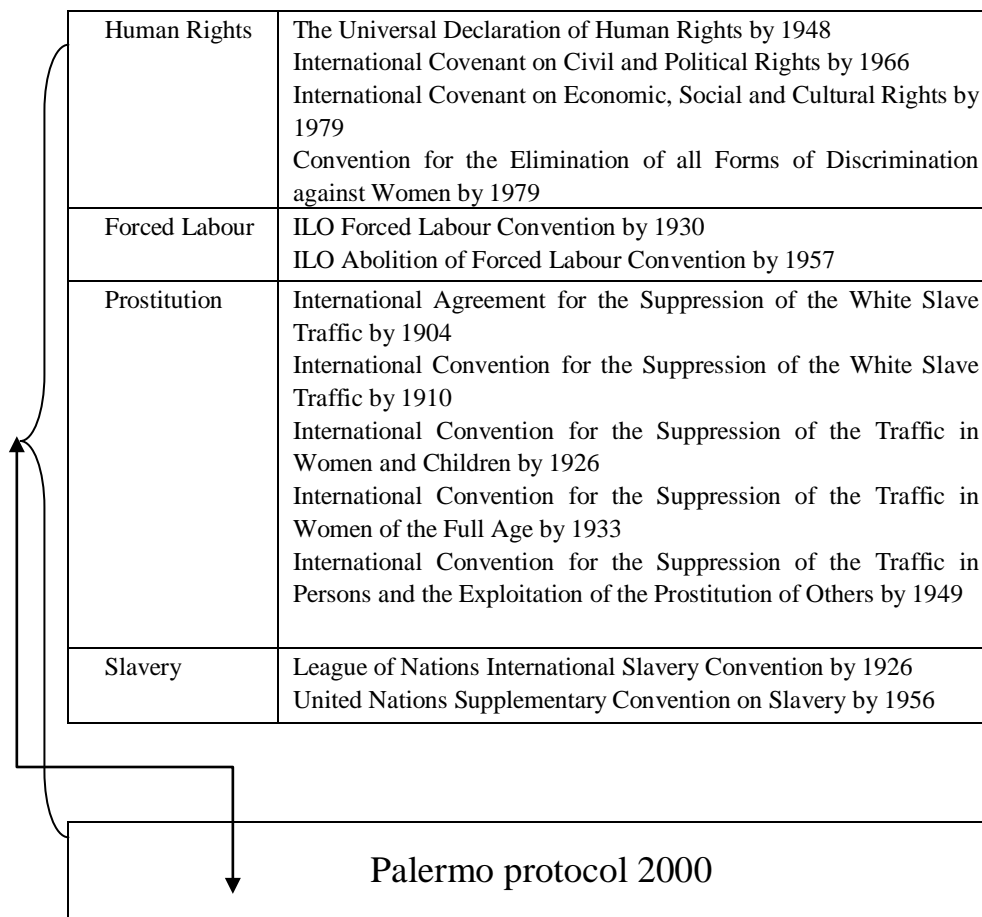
| | |
|---|---|
| Human Rights | The Universal Declaration of Human Rights by 1948<br>International Covenant on Civil and Political Rights by 1966<br>International Covenant on Economic, Social and Cultural Rights by 1979<br>Convention for the Elimination of all Forms of Discrimination against Women by 1979 |
| Forced Labour | ILO Forced Labour Convention by 1930<br>ILO Abolition of Forced Labour Convention by 1957 |
| Prostitution | International Agreement for the Suppression of the White Slave Traffic by 1904<br>International Convention for the Suppression of the White Slave Traffic by 1910<br>International Convention for the Suppression of the Traffic in Women and Children by 1926<br>International Convention for the Suppression of the Traffic in Women of the Full Age by 1933<br>International Convention for the Suppression of the Traffic in Persons and the Exploitation of the Prostitution of Others by 1949 |
| Slavery | League of Nations International Slavery Convention by 1926<br>United Nations Supplementary Convention on Slavery by 1956 |

Palermo protocol 2000